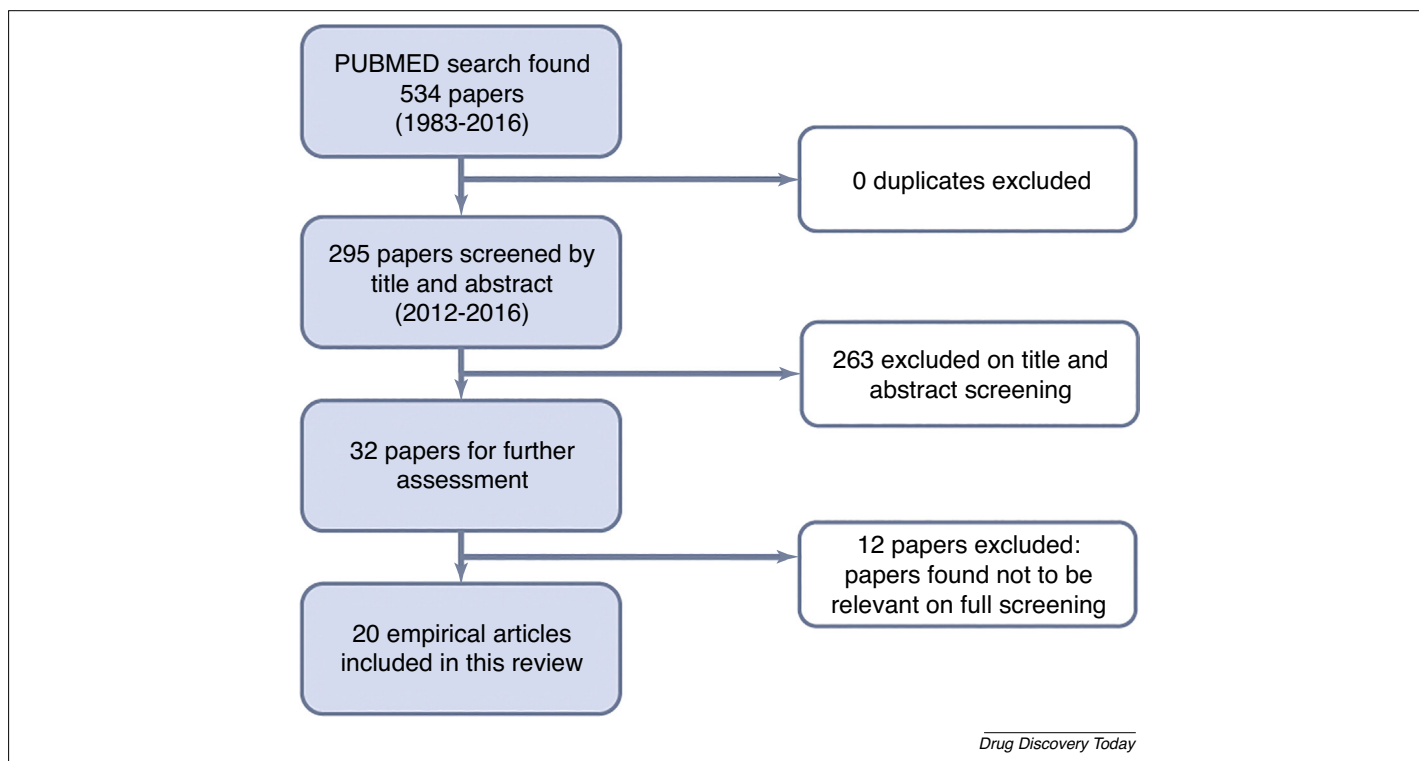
PUBMED search found 534 papers (1983-2016)

0 duplicates excluded

295 papers screened by title and abstract (2012-2016)

263 excluded on title and abstract screening

32 papers for further assessment

12 papers excluded: papers found not to be relevant on full screening

20 empirical articles included in this review

Drug Discovery Today